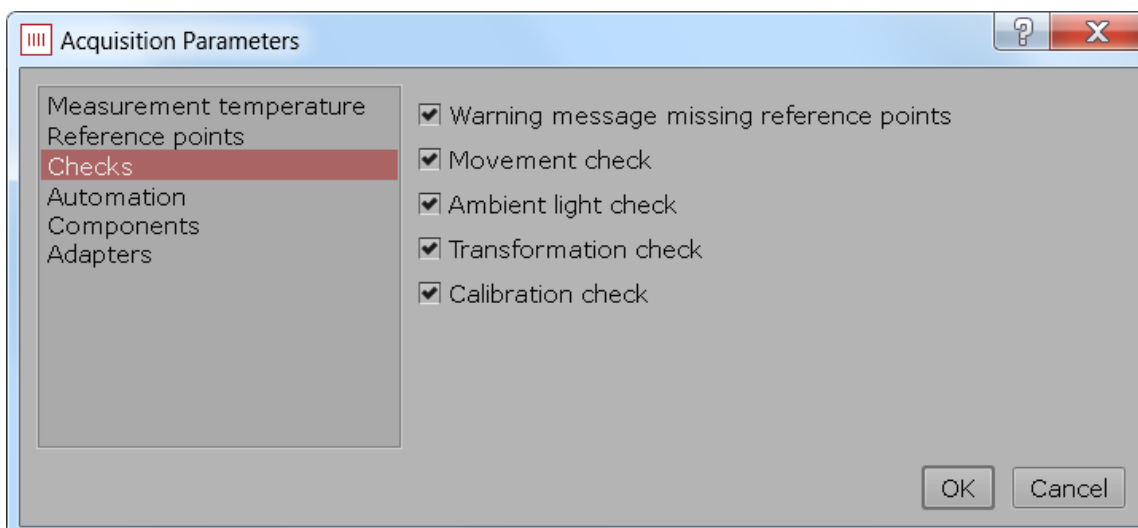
Acquisition Parameters

?

X

Measurement temperature
Reference points
Checks
Automation
Components
Adapters

Warning message missing reference points
Movement check
Ambient light check
Transformation check
Calibration check

OK

Cancel